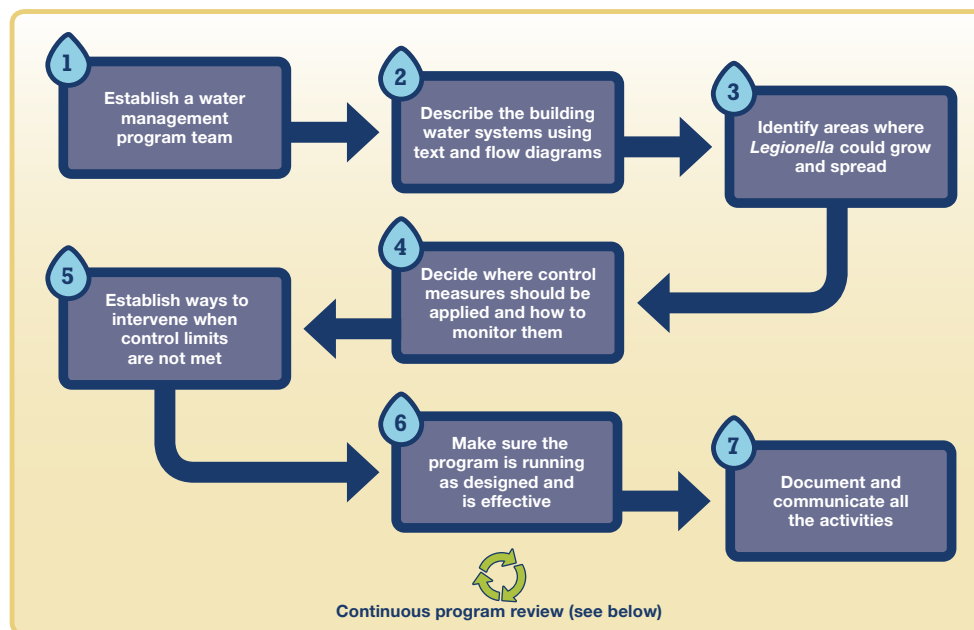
1
Establish a water management program team

2
Describe the building water systems using text and flow diagrams

3
Identify areas where *Legionella* could grow and spread

4
Decide where control measures should be applied and how to monitor them

5
Establish ways to intervene when control limits are not met

6
Make sure the program is running as designed and is effective

7
Document and communicate all the activities

Continuous program review (see below)